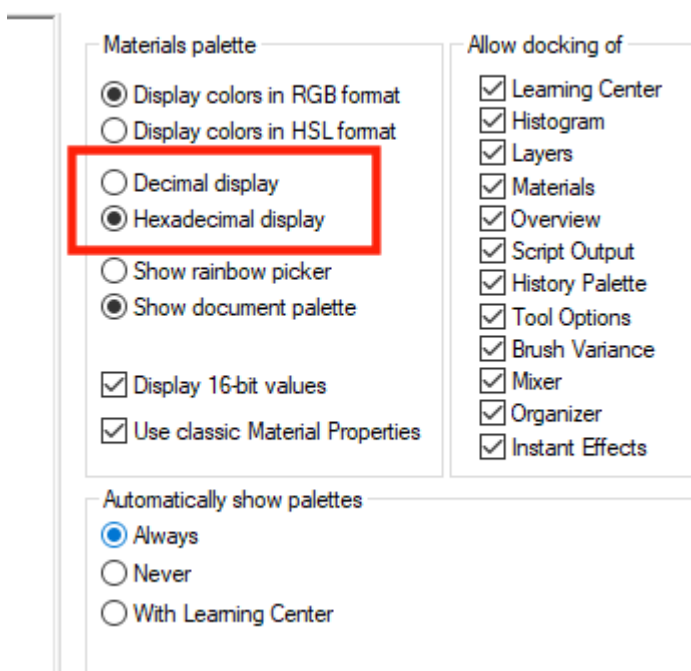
Materials palette
Display colors in RGB format
Display colors in HSL format
Decimal display
Hexadecimal display
Show rainbow picker
Show document palette
Display 16-bit values
Use classic Material Properties

Allow docking of
Learning Center
Histogram
Layers
Materials
Overview
Script Output
History Palette
Tool Options
Brush Variance
Mixer
Organizer
Instant Effects

Automatically show palettes
Always
Never
With Learning Center